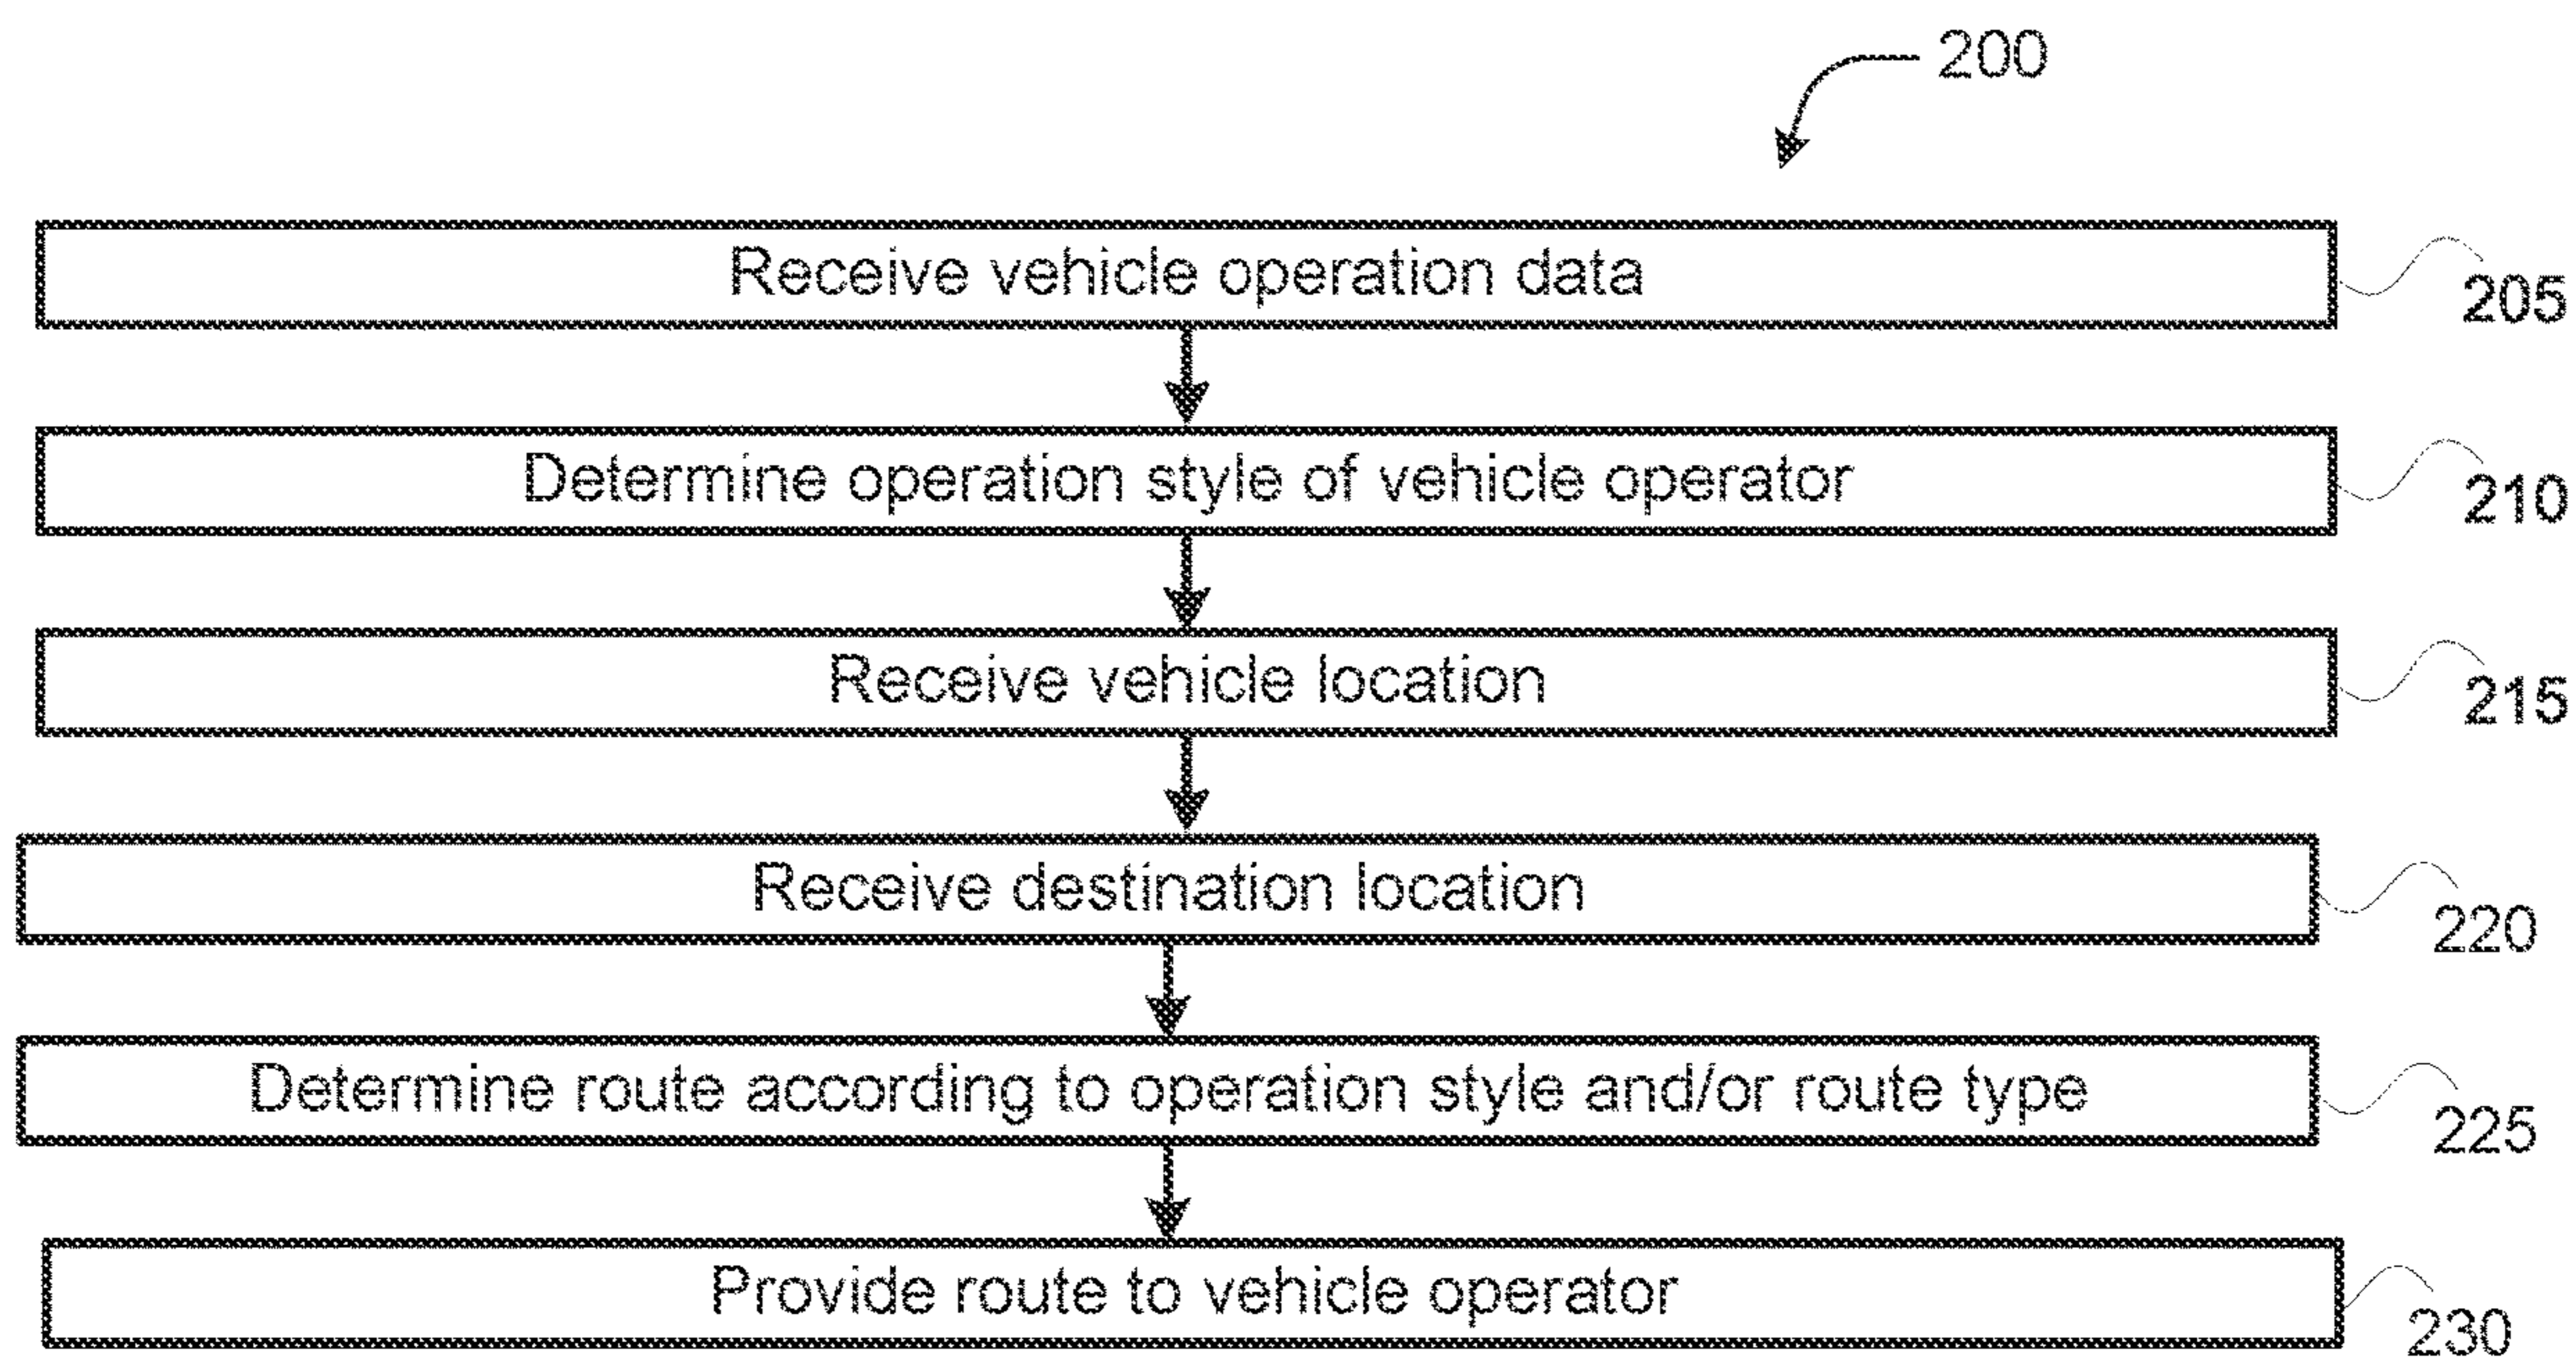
200

Receive vehicle operation data

205

Determine operation style of vehicle operator

210

Receive vehicle location

215

Receive destination location

220

Determine route according to operation style and/or route type

225

Provide route to vehicle operator

230